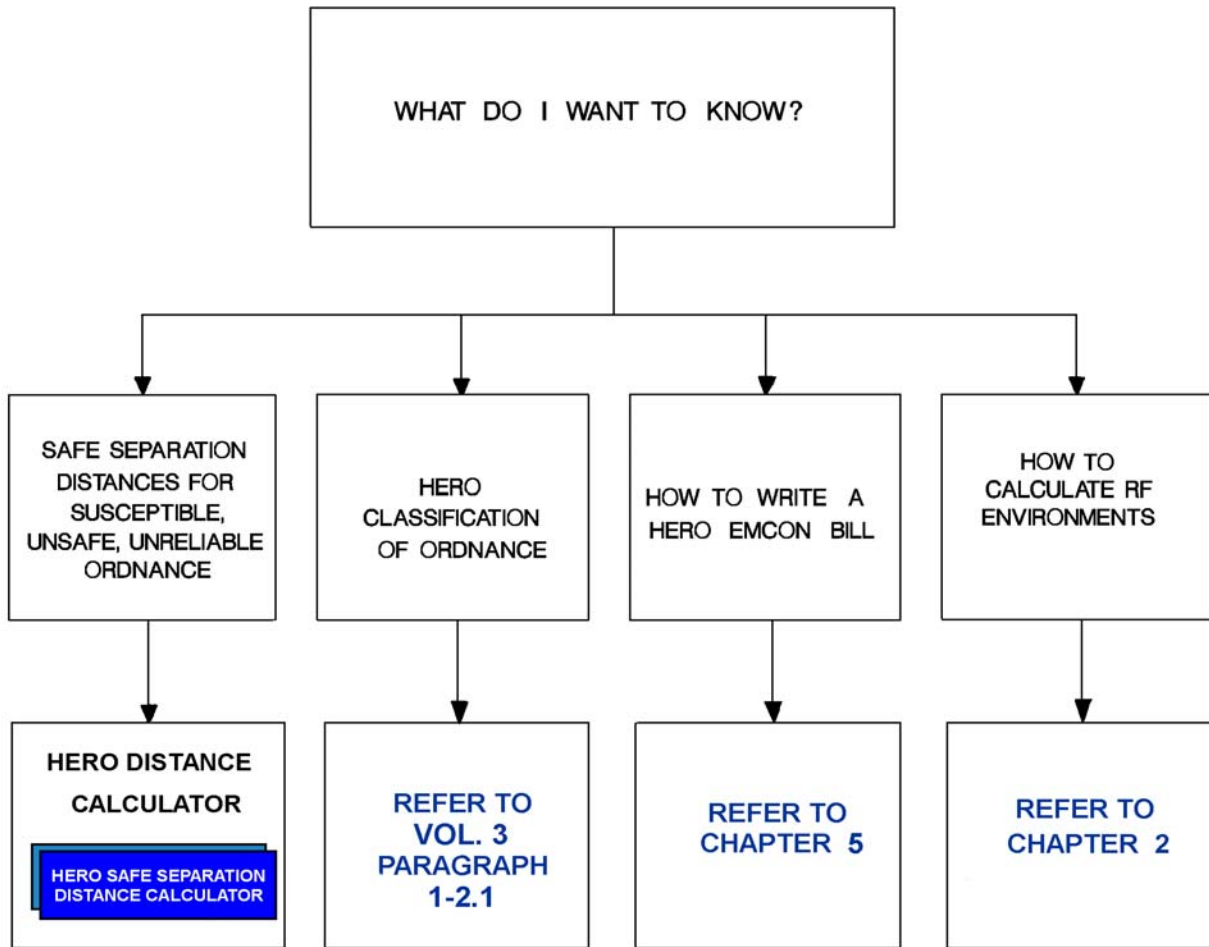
WHAT DO I WANT TO KNOW?

SAFE SEPARATION DISTANCES FOR SUSCEPTIBLE, UNSAFE, UNRELIABLE ORDNANCE

HERO CLASSIFICATION OF ORDNANCE

HOW TO WRITE A HERO EMCON BILL

HOW TO CALCULATE RF ENVIRONMENTS

HERO DISTANCE CALCULATOR

HERO SAFE SEPARATION DISTANCE CALCULATOR

REFER TO VOL. 3 PARAGRAPH 1-2.1

REFER TO CHAPTER 5

REFER TO CHAPTER 2